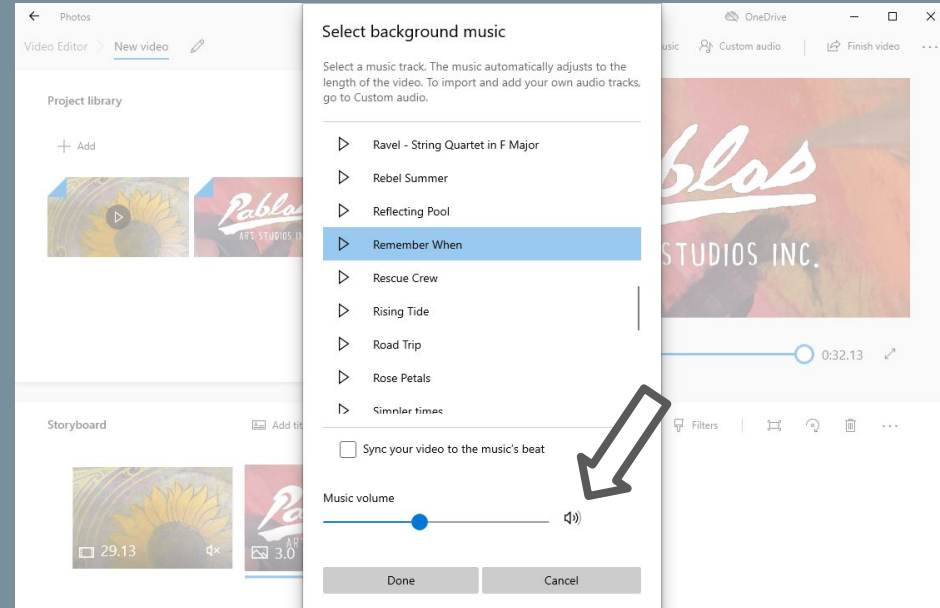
Photos

Video Editor > New video

Project library

+ Add

Pablos
ART STUDIOS IN

OneDrive

usic   Custom audio   Finish video   ...

blos
STUDIOS INC.

0:32.13

Storyboard

Add tit

Filters

29.13

3.0

Select background music

Select a music track. The music automatically adjusts to the length of the video. To import and add your own audio tracks, go to Custom audio.

Ravel - String Quartet in F Major
Rebel Summer
Reflecting Pool
Remember When
Rescue Crew
Rising Tide
Road Trip
Rose Petals
Simpler times

Sync your video to the music's beat

Music volume

Done   Cancel